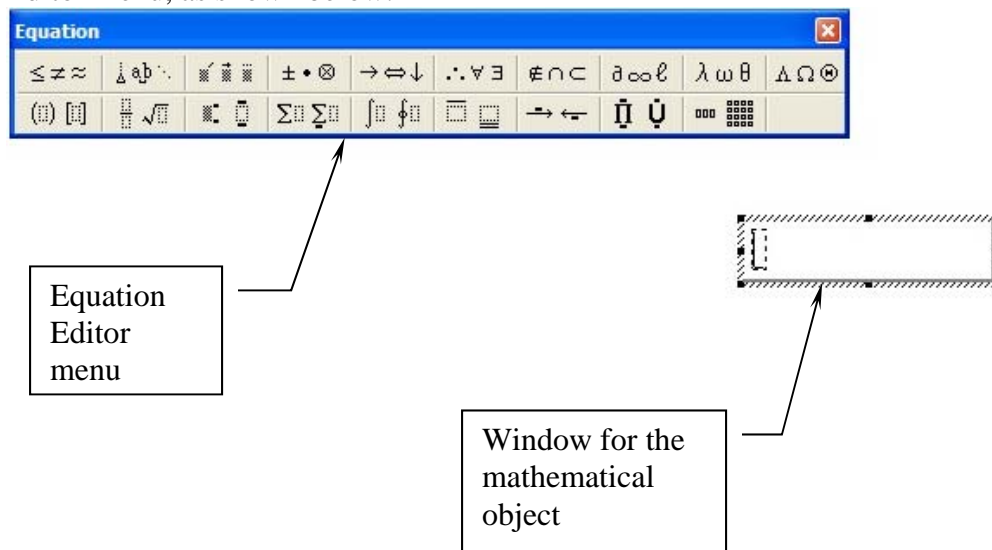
Equation

$\leq \neq \approx$ | $\therefore \forall \exists$ | $\notin \cap \subset$ | $\partial \infty \ell$ | $\lambda \omega \theta$ | $\Lambda \Omega \otimes$

$\pm \bullet \otimes$ | $\rightarrow \Leftrightarrow \downarrow$

Equation Editor menu

Window for the mathematical object